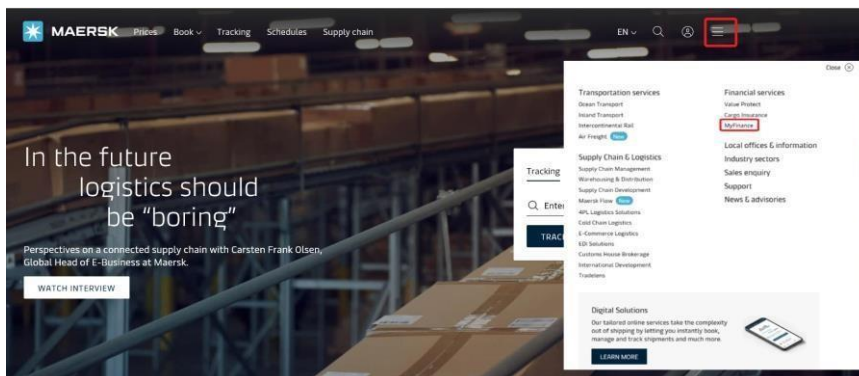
MAERSK Prices Book Tracking Schedules Supply chain EN

Close

Transportation services
Ocean Transport
Inland Transport
Intercontinental Rail
Air Freight New

Supply Chain & Logistics
Supply Chain Management
Warehousing & Distribution
Supply Chain Development
Maersk Flow New
4PL Logistics Solutions
Cold Chain Logistics
E-Commerce Logistics
EDI Solutions
Customs House Brokerage
International Development
Tradelens

Financial services
Value Protect
Cargo Insurance
MyFinance

Local offices & information
Industry sectors
Sales enquiry
Support
News & advisories

Digital Solutions
Our tailored online services take the complexity out of shipping by letting you instantly book, manage and track shipments and much more.
LEARN MORE

In the future logistics should be "boring"

Perspectives on a connected supply chain with Carsten Frank Olsen, Global Head of E-Business at Maersk.

WATCH INTERVIEW

Tracking
Enter
TRAC